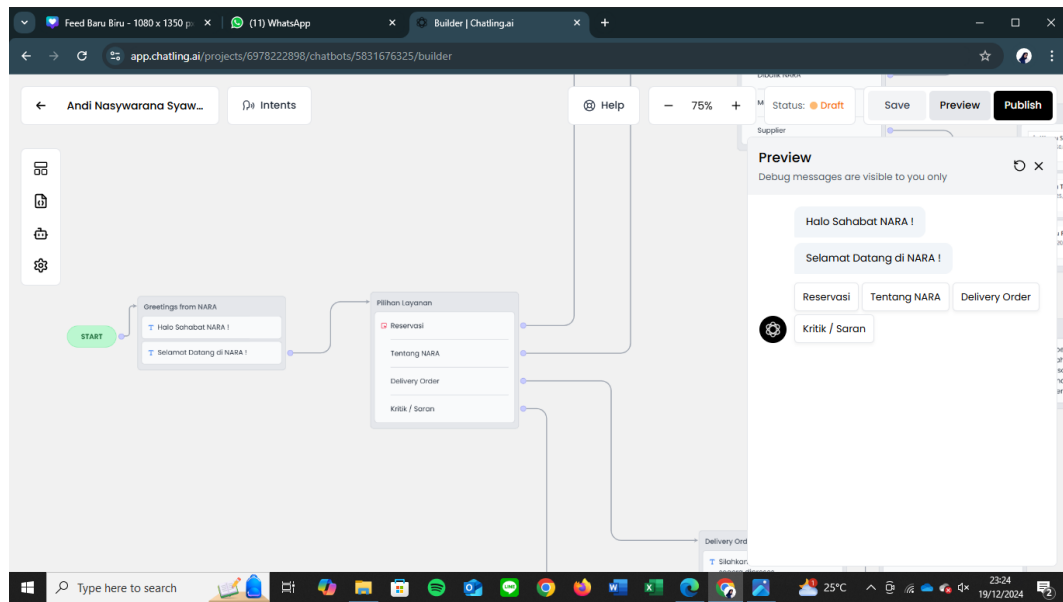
Feed Baru Biru - 1080 x 1350 p
(11) WhatsApp
Builder | Chatling.ai
app.chatling.ai/projects/6978222898/chatbots/5831676325/builder

Andi Nasywarana Syaw...
Intents
Help
75%
Status: Draft
Save
Preview
Publish

Supplier

Preview
Debug messages are visible to you only

Halo Sahabat NARA !
Selamat Datang di NARA !
Reservasi
Tentang NARA
Delivery Order
Kritik / Saran

START
Greetings from NARA
Halo Sahabat NARA !
Selamat Datang di NARA !

Pilihan Layanan
Reservasi
Tentang NARA
Delivery Order
Kritik / Saran

Delivery Ord
Silahkan

Type here to search
25°C
23:24
19/12/2024